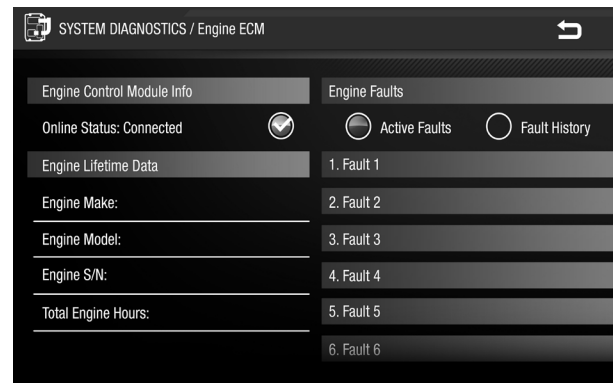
SYSTEM DIAGNOSTICS / Engine ECM

Engine Control Module Info

Online Status: Connected

Engine Lifetime Data

Engine Make:

Engine Model:

Engine S/N:

Total Engine Hours:

Engine Faults

Active Faults

Fault History

1. Fault 1

2. Fault 2

3. Fault 3

4. Fault 4

5. Fault 5

6. Fault 6